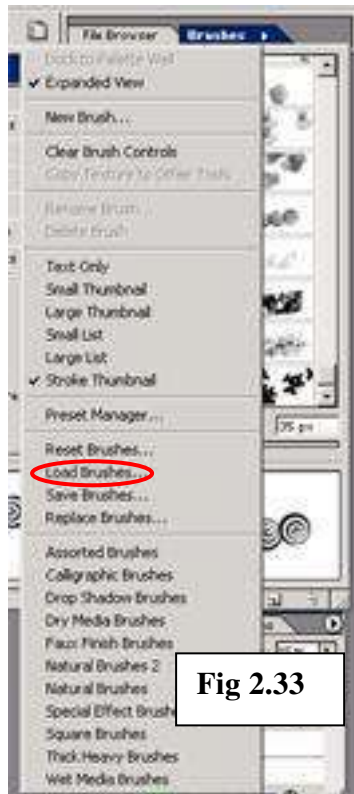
File Browser
Brushes
Dock to Palette Well
✔ Expanded View

New Brush...

Clear Brush Controls
Copy Texture to Other Tools

Rename Brush...
Delete Brush

Text Only
Small Thumbnail
Large Thumbnail
Small List
Large List
✔ Stroke Thumbnail

Preset Manager...

Reset Brushes...
Load Brushes...
Save Brushes...
Replace Brushes...

Assorted Brushes
Calligraphic Brushes
Drop Shadow Brushes
Dry Media Brushes
Faux Finish Brushes
Natural Brushes 2
Natural Brushes
Special Effect Brushes
Square Brushes
Thick Heavy Brushes
Wet Media Brushes

35 px

Fig 2.33